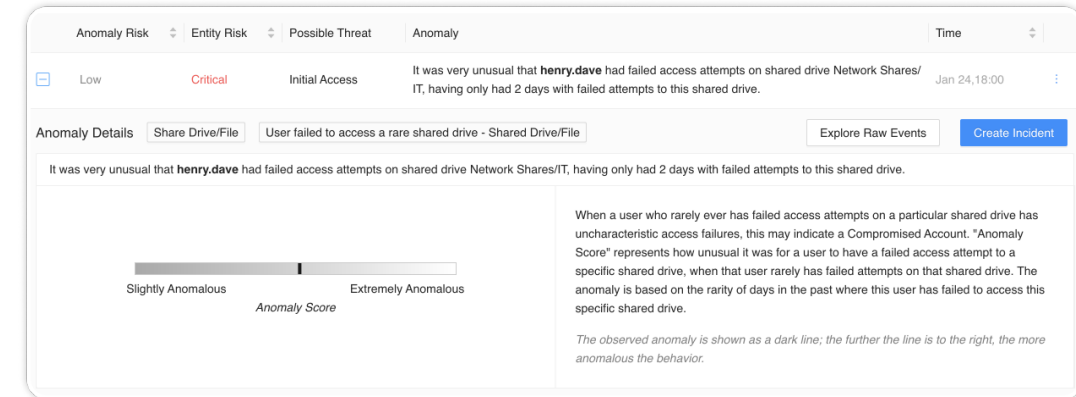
| Anomaly Risk | Entity Risk | Possible Threat | Anomaly | Time |
|---|---|---|---|---|
| Low | Critical | Initial Access | It was very unusual that **henry.dave** had failed access attempts on shared drive Network Shares/IT, having only had 2 days with failed attempts to this shared drive. | Jan 24,18:00 |

Anomaly Details Share Drive/File User failed to access a rare shared drive - Shared Drive/File Explore Raw Events Create Incident

It was very unusual that **henry.dave** had failed access attempts on shared drive Network Shares/IT, having only had 2 days with failed attempts to this shared drive.

Slightly Anomalous Extremely Anomalous
*Anomaly Score*

When a user who rarely ever has failed access attempts on a particular shared drive has uncharacteristic access failures, this may indicate a Compromised Account. "Anomaly Score" represents how unusual it was for a user to have a failed access attempt to a specific shared drive, when that user rarely has failed attempts on that shared drive. The anomaly is based on the rarity of days in the past where this user has failed to access this specific shared drive.

*The observed anomaly is shown as a dark line; the further the line is to the right, the more anomalous the behavior.*